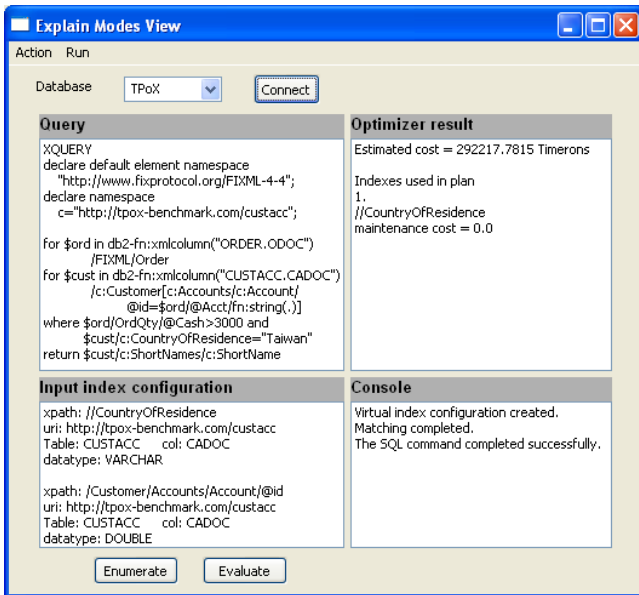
Explain Modes View

Action Run

Database TPoX Connect

Query

XQUERY
declare default element namespace
"http://www.fixprotocol.org/FIXML-4-4";
declare namespace
c="http://tpox-benchmark.com/custacc";

for $ord in db2-fn:xmlcolumn("ORDER.ODOC")
/FIXML/Order
for $cust in db2-fn:xmlcolumn("CUSTACC.CADOC")
/c:Customer[c:Accounts/c:Account/
@id=$ord/@Acct/fn:string(.)]
where $ord/OrdQty/@Cash>3000 and
$cust/c:CountryOfResidence="Taiwan"
return $cust/c:ShortNames/c:ShortName

Optimizer result

Estimated cost = 292217.7815 Timerons

Indexes used in plan
1.
//CountryOfResidence
maintenance cost = 0.0

Input index configuration

xpath: //CountryOfResidence
uri: http://tpox-benchmark.com/custacc
Table: CUSTACC col: CADOC
datatype: VARCHAR

xpath: /Customer/Accounts/Account/@id
uri: http://tpox-benchmark.com/custacc
Table: CUSTACC col: CADOC
datatype: DOUBLE

Console

Virtual index configuration created.
Matching completed.
The SQL command completed successfully.

Enumerate Evaluate